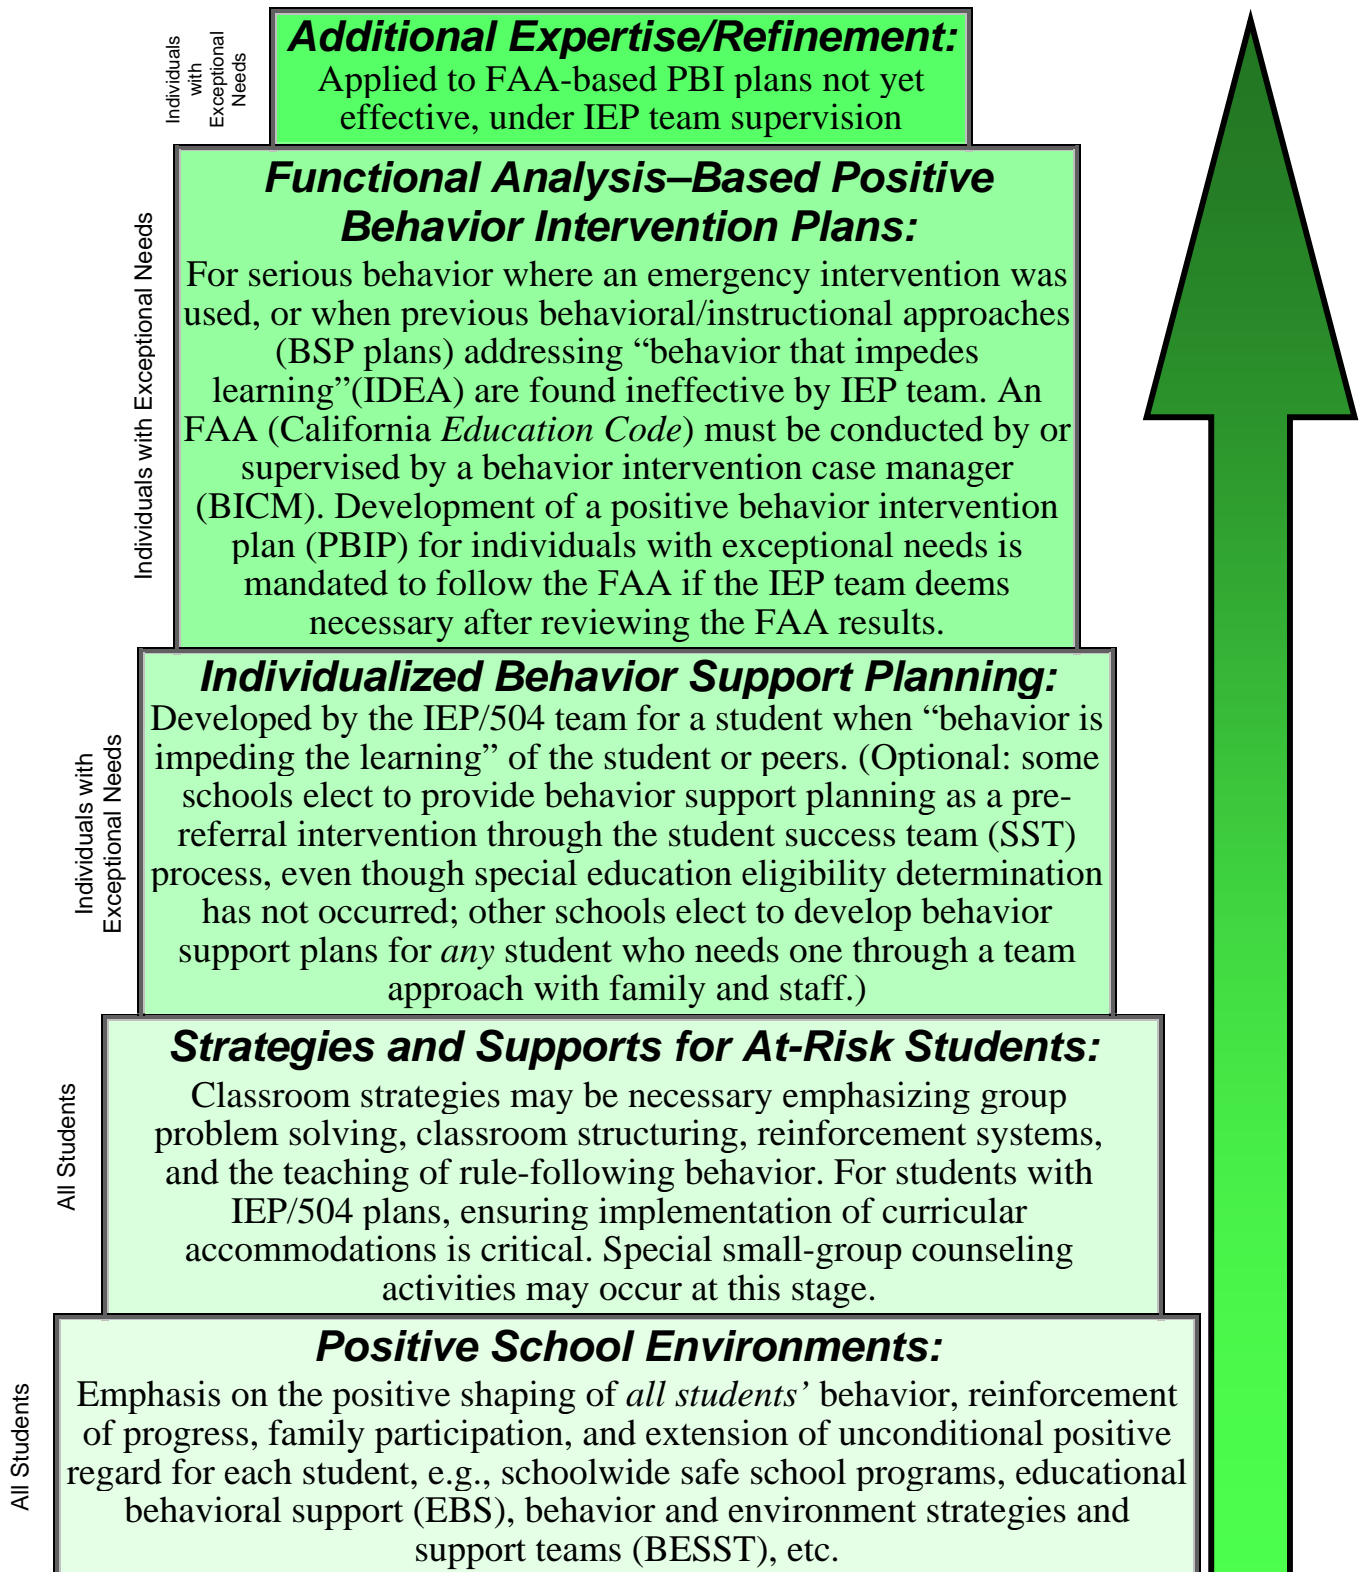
Individuals with Exceptional Needs

**Additional Expertise/Refinement:**
Applied to FAA-based PBI plans not yet effective, under IEP team supervision

Individuals with Exceptional Needs

**Functional Analysis–Based Positive Behavior Intervention Plans:**
For serious behavior where an emergency intervention was used, or when previous behavioral/instructional approaches (BSP plans) addressing “behavior that impedes learning”(IDEA) are found ineffective by IEP team. An FAA (California *Education Code*) must be conducted by or supervised by a behavior intervention case manager (BICM). Development of a positive behavior intervention plan (PBIP) for individuals with exceptional needs is mandated to follow the FAA if the IEP team deems necessary after reviewing the FAA results.

Individuals with Exceptional Needs

**Individualized Behavior Support Planning:**
Developed by the IEP/504 team for a student when “behavior is impeding the learning” of the student or peers. (Optional: some schools elect to provide behavior support planning as a pre-referral intervention through the student success team (SST) process, even though special education eligibility determination has not occurred; other schools elect to develop behavior support plans for *any* student who needs one through a team approach with family and staff.)

All Students

**Strategies and Supports for At-Risk Students:**
Classroom strategies may be necessary emphasizing group problem solving, classroom structuring, reinforcement systems, and the teaching of rule-following behavior. For students with IEP/504 plans, ensuring implementation of curricular accommodations is critical. Special small-group counseling activities may occur at this stage.

All Students

**Positive School Environments:**
Emphasis on the positive shaping of *all students’* behavior, reinforcement of progress, family participation, and extension of unconditional positive regard for each student, e.g., schoolwide safe school programs, educational behavioral support (EBS), behavior and environment strategies and support teams (BESST), etc.